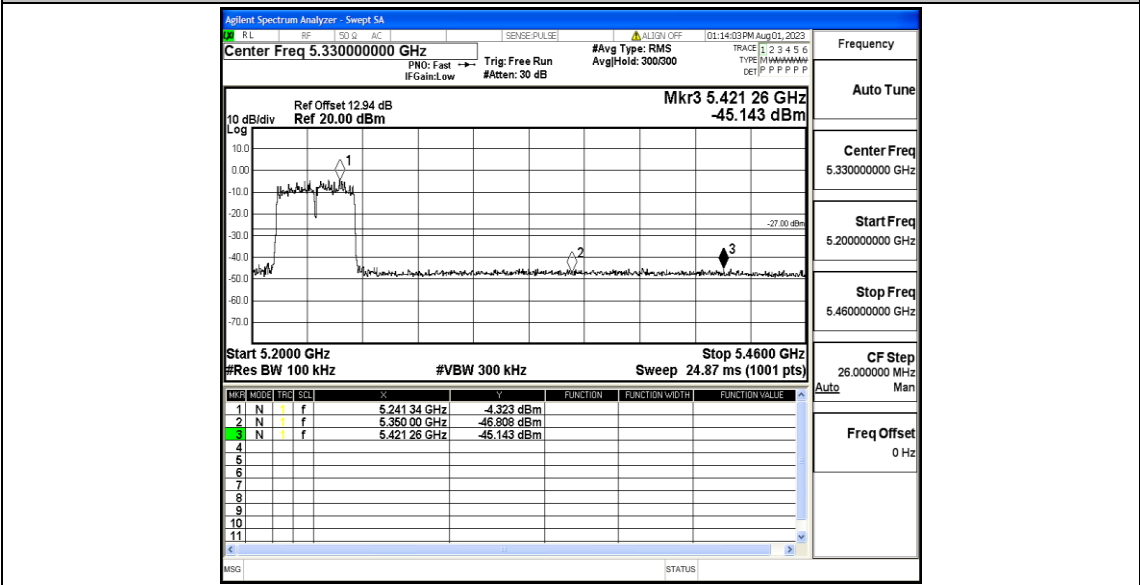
Agilent Spectrum Analyzer - Swept SA

RL RF 50 Ω AC SENSE:PULSE ALIGN OFF 01:14:03 PM Aug 01, 2023

Center Freq 5.330000000 GHz

PNO: Fast IFGain:Low

Trig: Free Run #Atten: 30 dB

#Avg Type: RMS Avg|Hold: 300/300

TRACE 1 2 3 4 5 6 TYPE M W W W W W DET P P P P P P

Frequency

Ref Offset 12.94 dB 10 dB/div Ref 20.00 dBm

Mkr3 5.421 26 GHz -45.143 dBm

Log

10.0
0.00
-10.0
-20.0
-30.0
-40.0
-50.0
-60.0
-70.0

1
2
3

-27.00 dBm

Start 5.2000 GHz #Res BW 100 kHz

#VBW 300 kHz

Stop 5.4600 GHz Sweep 24.87 ms (1001 pts)

Auto Tune

Center Freq 5.330000000 GHz

Start Freq 5.200000000 GHz

Stop Freq 5.460000000 GHz

CF Step 26.000000 MHz Auto Man

Freq Offset 0 Hz

| MKR | MODE | TRC | SCL | X | Y | FUNCTION | FUNCTION WIDTH | FUNCTION VALUE |
|---|---|---|---|---|---|---|---|---|
| 1 | N | 1 | f | 5.241 34 GHz | -4.323 dBm | | | |
| 2 | N | 1 | f | 5.350 00 GHz | -46.808 dBm | | | |
| 3 | N | 1 | f | 5.421 26 GHz | -45.143 dBm | | | |
| 4 | | | | | | | | |
| 5 | | | | | | | | |
| 6 | | | | | | | | |
| 7 | | | | | | | | |
| 8 | | | | | | | | |
| 9 | | | | | | | | |
| 10 | | | | | | | | |
| 11 | | | | | | | | |

MSG STATUS